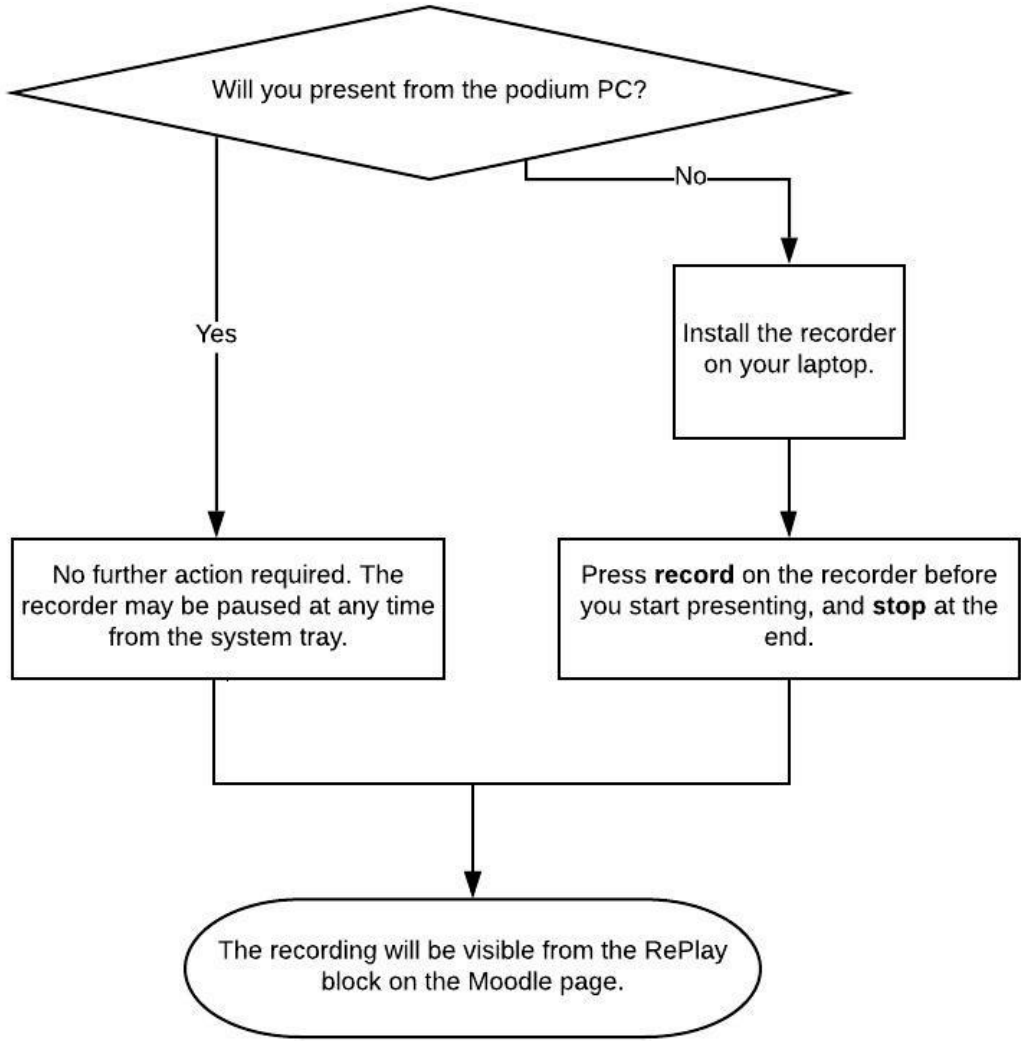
Will you present from the podium PC?

No

Yes

Install the recorder on your laptop.

No further action required. The recorder may be paused at any time from the system tray.

Press **record** on the recorder before you start presenting, and **stop** at the end.

The recording will be visible from the RePlay block on the Moodle page.